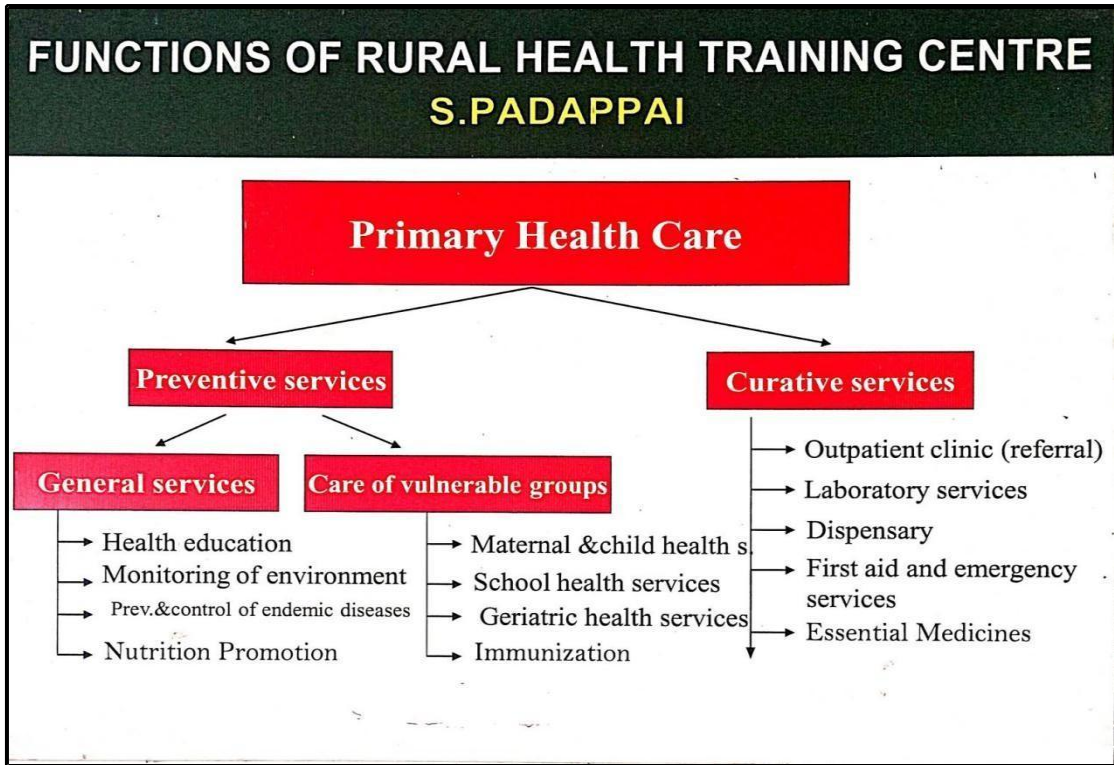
FUNCTIONS OF RURAL HEALTH TRAINING CENTRE
S.PADAPPAI

Primary Health Care

Preventive services

Curative services

General services

Care of vulnerable groups

Health education
Monitoring of environment
Prev.&control of endemic diseases
Nutrition Promotion

Maternal &child health s.
School health services
Geriatric health services
Immunization

Outpatient clinic (referral)
Laboratory services
Dispensary
First aid and emergency services
Essential Medicines